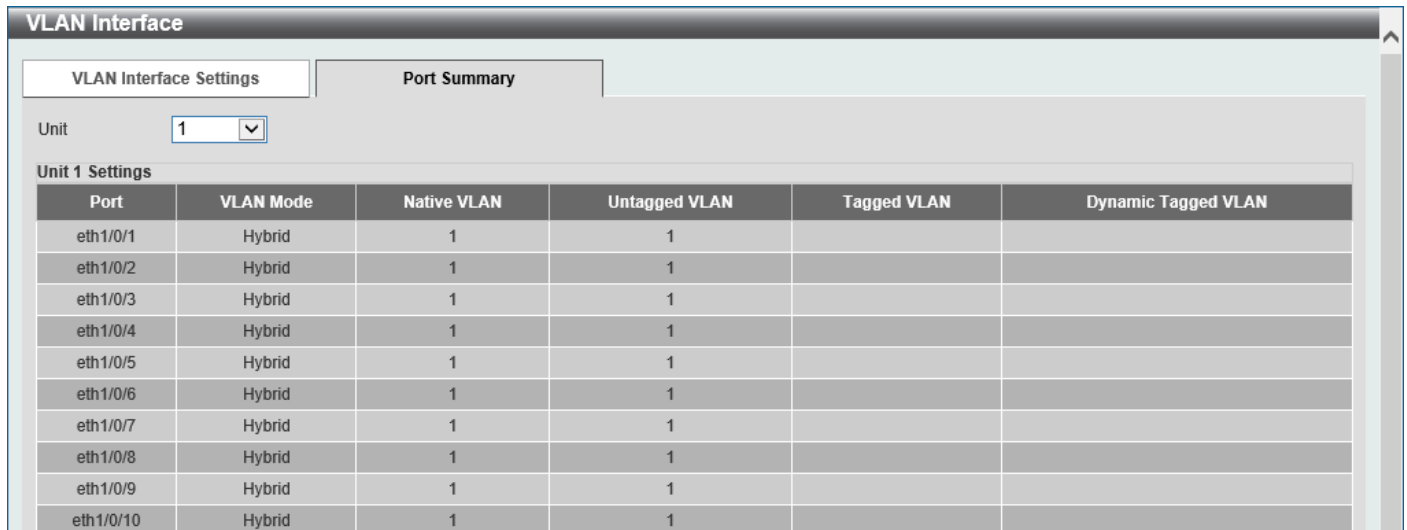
VLAN Interface

VLAN Interface Settings

Port Summary

Unit 1

Unit 1 Settings

| Port | VLAN Mode | Native VLAN | Untagged VLAN | Tagged VLAN | Dynamic Tagged VLAN |
|---|---|---|---|---|---|
| eth1/0/1 | Hybrid | 1 | 1 | | |
| eth1/0/2 | Hybrid | 1 | 1 | | |
| eth1/0/3 | Hybrid | 1 | 1 | | |
| eth1/0/4 | Hybrid | 1 | 1 | | |
| eth1/0/5 | Hybrid | 1 | 1 | | |
| eth1/0/6 | Hybrid | 1 | 1 | | |
| eth1/0/7 | Hybrid | 1 | 1 | | |
| eth1/0/8 | Hybrid | 1 | 1 | | |
| eth1/0/9 | Hybrid | 1 | 1 | | |
| eth1/0/10 | Hybrid | 1 | 1 | | |